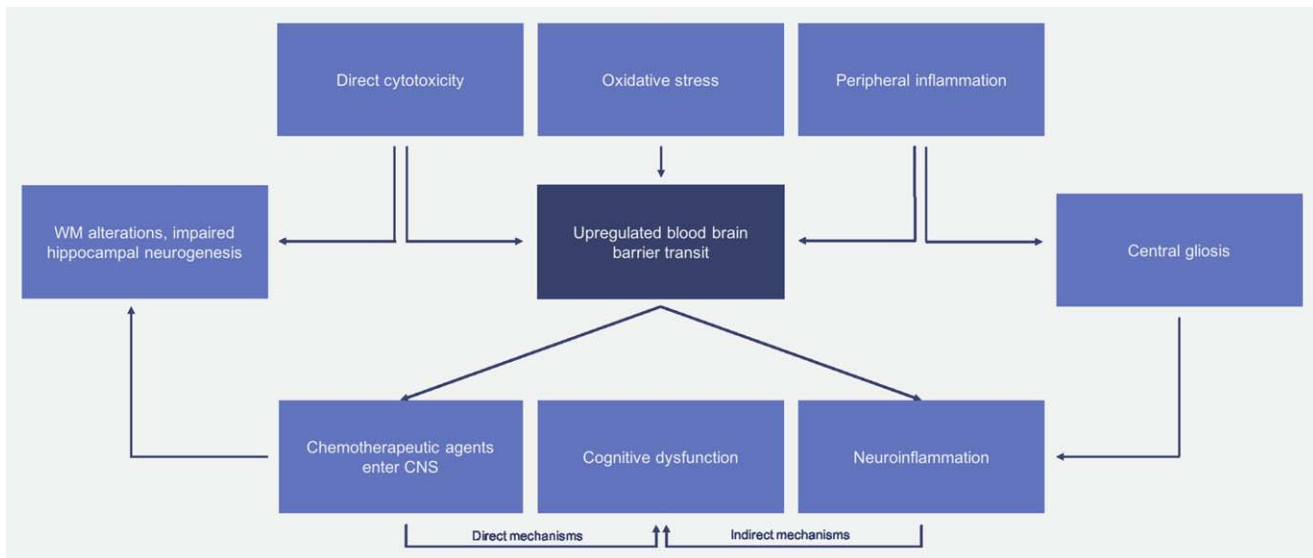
Direct cytotoxicity

Oxidative stress

Peripheral inflammation

WM alterations, impaired hippocampal neurogenesis

Upregulated blood brain barrier transit

Central gliosis

Chemotherapeutic agents enter CNS

Cognitive dysfunction

Neuroinflammation

Direct mechanisms

Indirect mechanisms